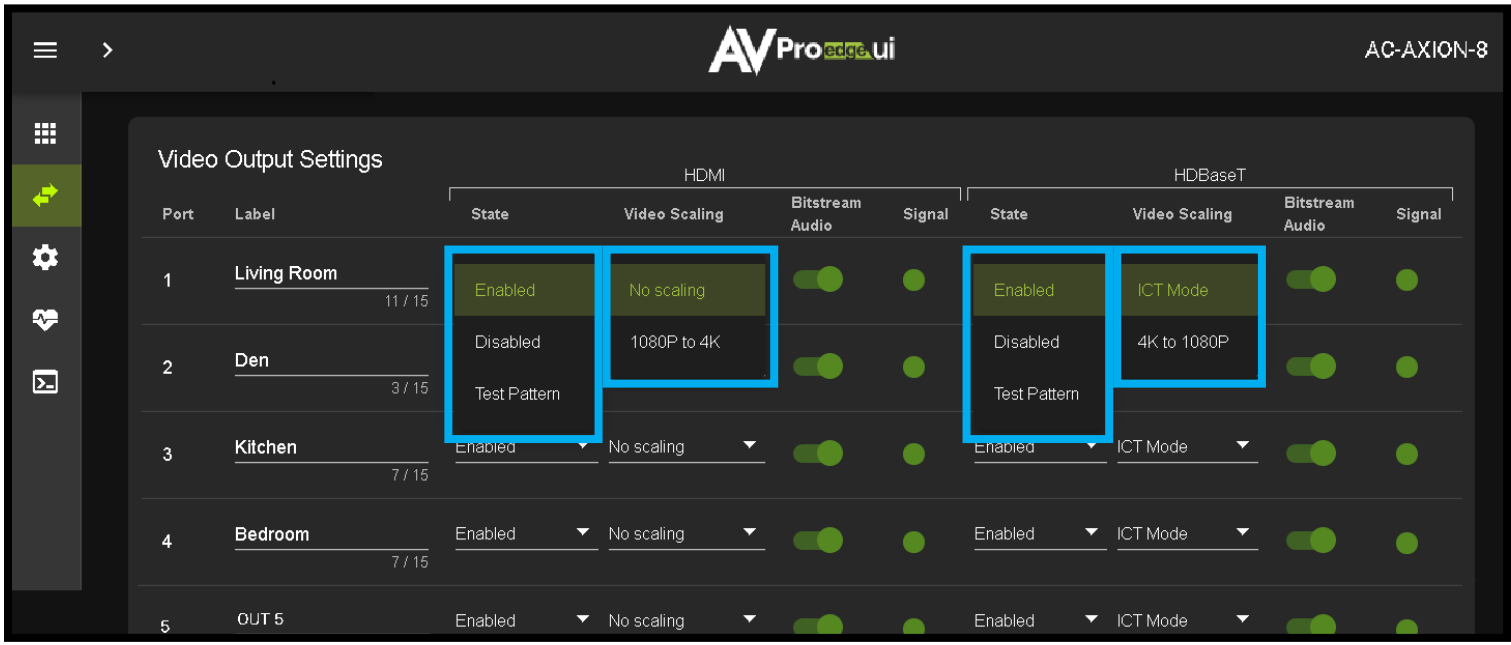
AVProedge ui

AC-AXION-8

Video Output Settings

HDMI

HDBaseT

| Port | Label | State | Video Scaling | Bitstream Audio | Signal | State | Video Scaling | Bitstream Audio | Signal |
|---|---|---|---|---|---|---|---|---|---|
| 1 | Living Room 11 / 15 | Enabled | No scaling | | | Enabled | ICT Mode | | |
| 2 | Den 3 / 15 | Disabled | 1080P to 4K | | | Disabled | 4K to 1080P | | |
| | | Test Pattern | | | | Test Pattern | | | |
| 3 | Kitchen 7 / 15 | Enabled | No scaling | | | Enabled | ICT Mode | | |
| 4 | Bedroom 7 / 15 | Enabled | No scaling | | | Enabled | ICT Mode | | |
| 5 | OUT 5 | Enabled | No scaling | | | Enabled | ICT Mode | | |